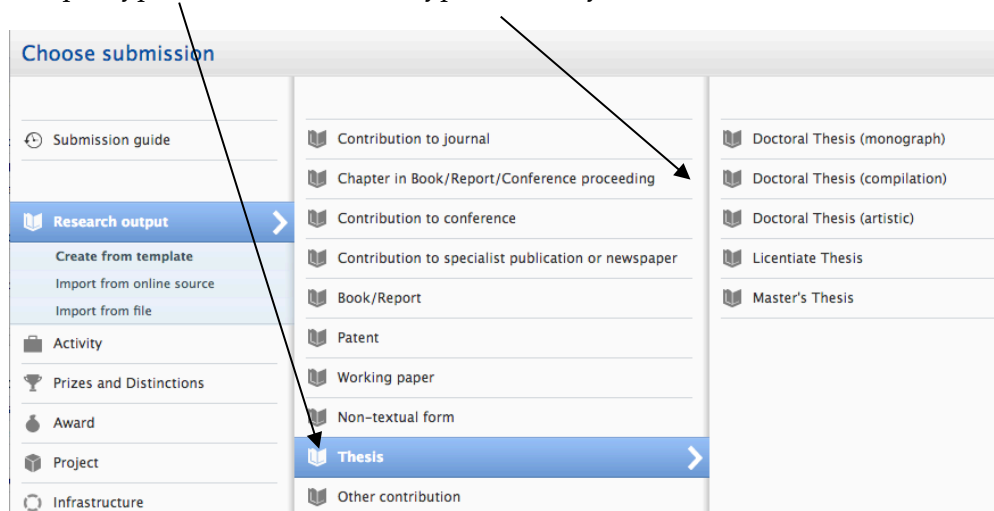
Choose submission

Submission guide

Research output

Create from template

Import from online source

Import from file

Activity

Prizes and Distinctions

Award

Project

Infrastructure

Contribution to journal

Chapter in Book/Report/Conference proceeding

Contribution to conference

Contribution to specialist publication or newspaper

Book/Report

Patent

Working paper

Non-textual form

Thesis

Other contribution

Doctoral Thesis (monograph)

Doctoral Thesis (compilation)

Doctoral Thesis (artistic)

Licentiate Thesis

Master's Thesis